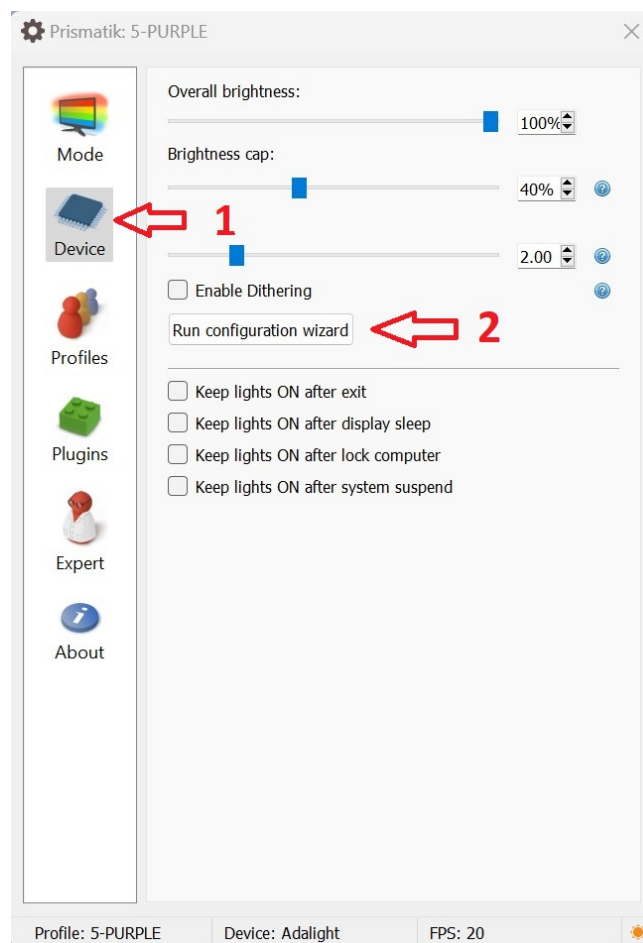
Prismatik: 5-PURPLE

Mode

Device

1

Profiles

Plugins

Expert

About

Overall brightness:

100%

Brightness cap:

40%

2.00

Enable Dithering

Run configuration wizard

2

Keep lights ON after exit

Keep lights ON after display sleep

Keep lights ON after lock computer

Keep lights ON after system suspend

Profile: 5-PURPLE | Device: Adalight | FPS: 20